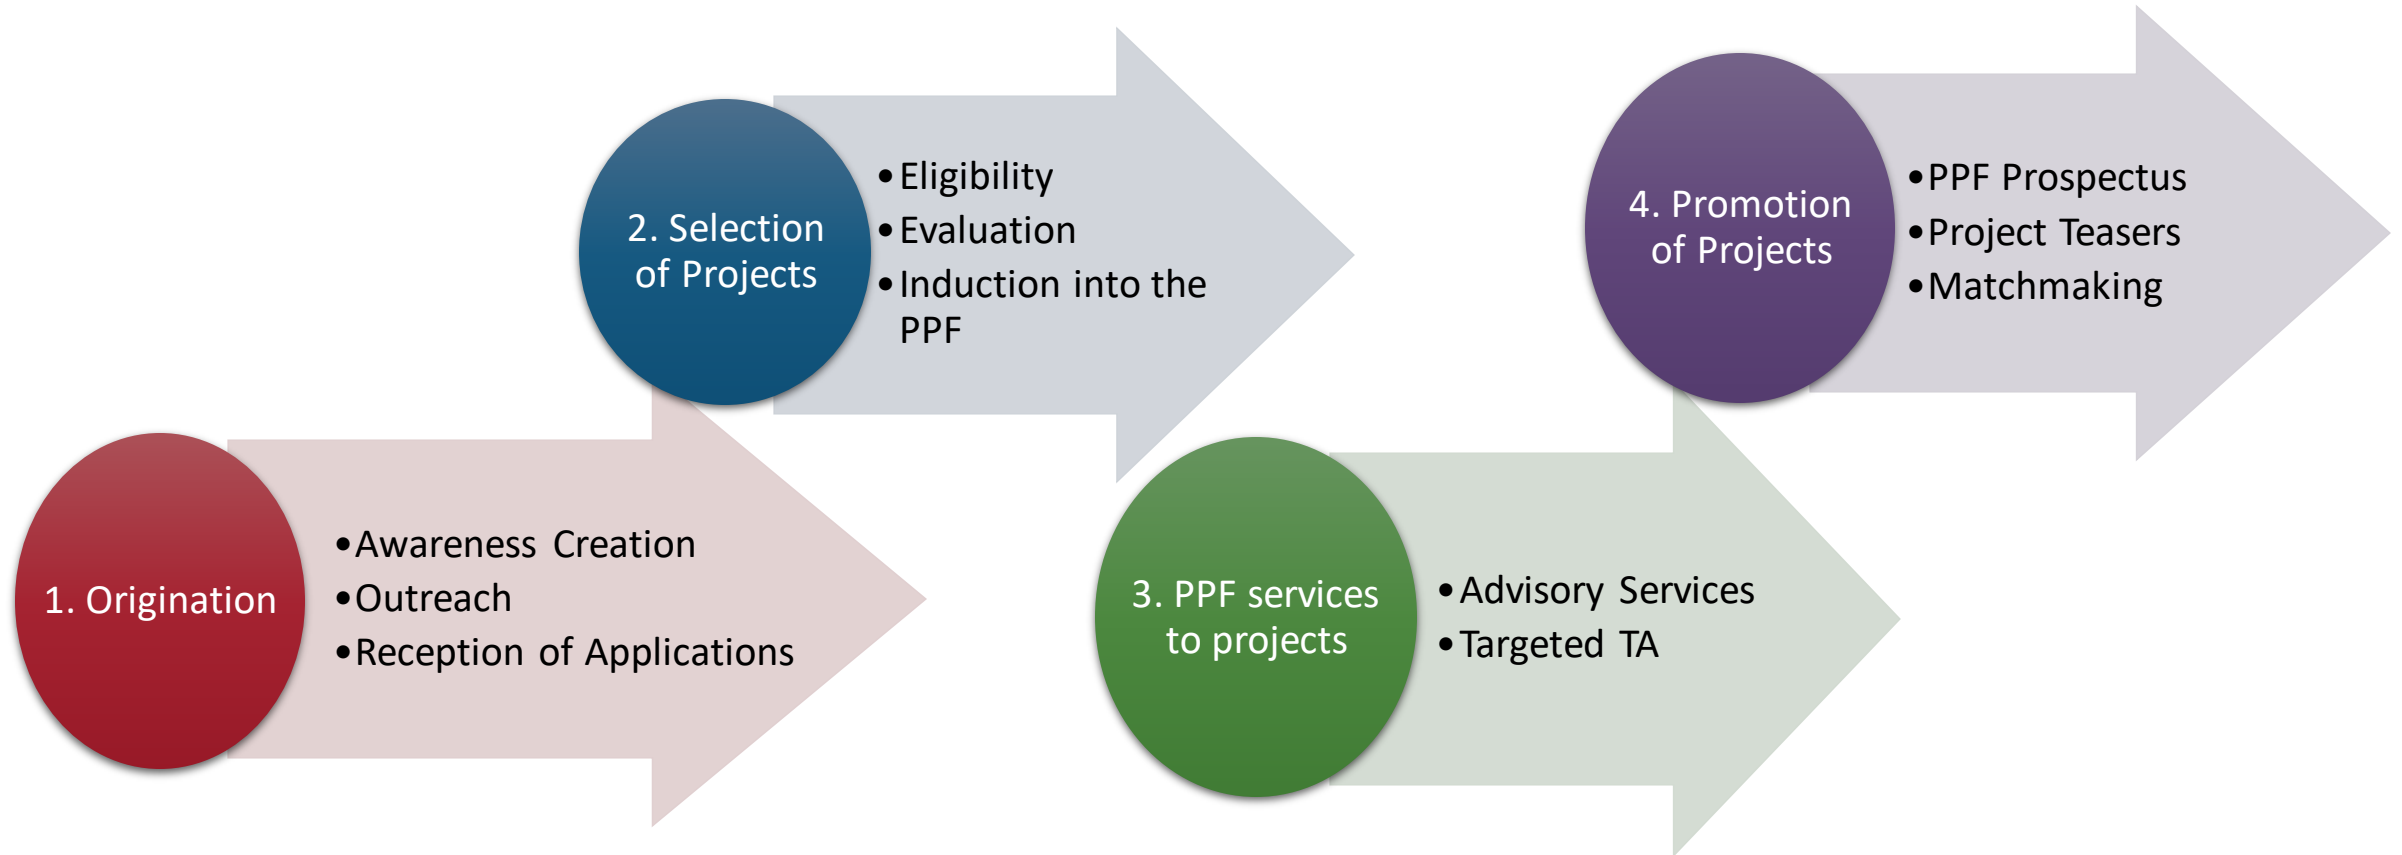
1. Origination

• Awareness Creation
• Outreach
• Reception of Applications

2. Selection of Projects

• Eligibility
• Evaluation
• Induction into the PPF

3. PPF services to projects

• Advisory Services
• Targeted TA

4. Promotion of Projects

• PPF Prospectus
• Project Teasers
• Matchmaking